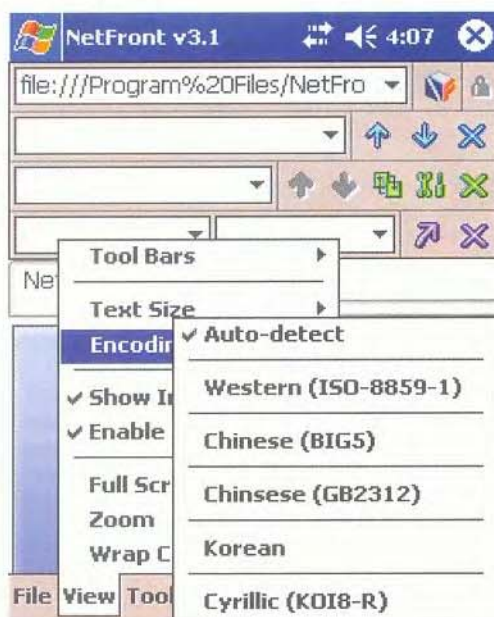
NetFront v3.1

4:07

file:///Program%20Files/NetFro

Ne

Tool Bars

Text Size

Encodin

✓ Show In

✓ Enable

Full Scr

Zoom

Wrap C

✓ Auto-detect

Western (ISO-8859-1)

Chinese (BIG5)

Chinsese (GB2312)

Korean

Cyrillic (KOI8-R)

File View Tool